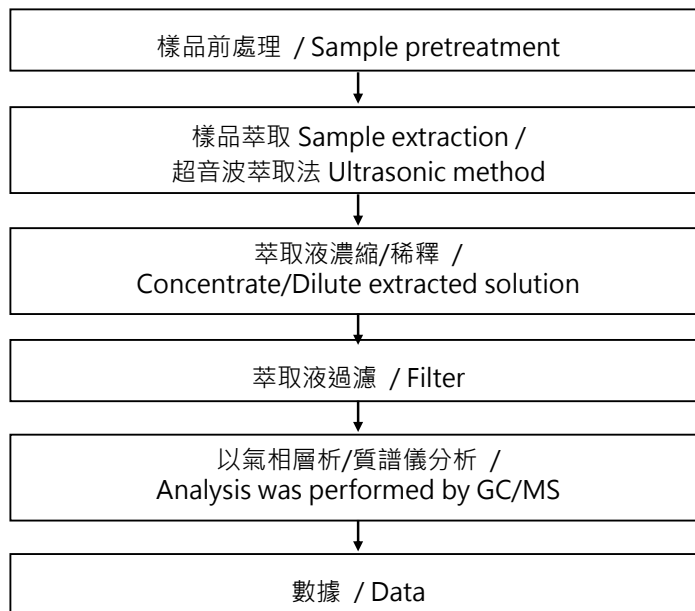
樣品前處理 / Sample pretreatment

樣品萃取 Sample extraction /
超音波萃取法 Ultrasonic method

萃取液濃縮/稀釋 /
Concentrate/Dilute extracted solution

萃取液過濾 / Filter

以氣相層析/質譜儀分析 /
Analysis was performed by GC/MS

數據 / Data